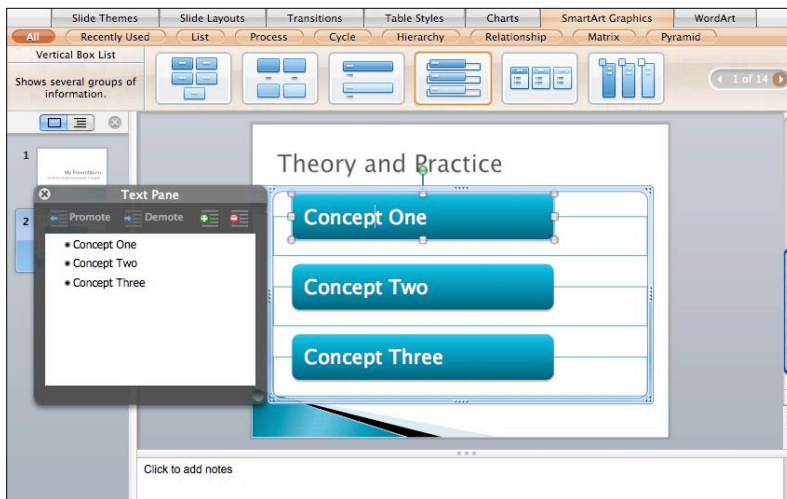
Slide Themes | Slide Layouts | Transitions | Table Styles | Charts | SmartArt Graphics | WordArt

All | Recently Used | List | Process | Cycle | Hierarchy | Relationship | Matrix | Pyramid

Vertical Box List

Shows several groups of information.

1 of 14

1

My Presentation

2

Text Pane

Promote

Demote

• Concept One
• Concept Two
• Concept Three

Theory and Practice

Concept One

Concept Two

Concept Three

Click to add notes